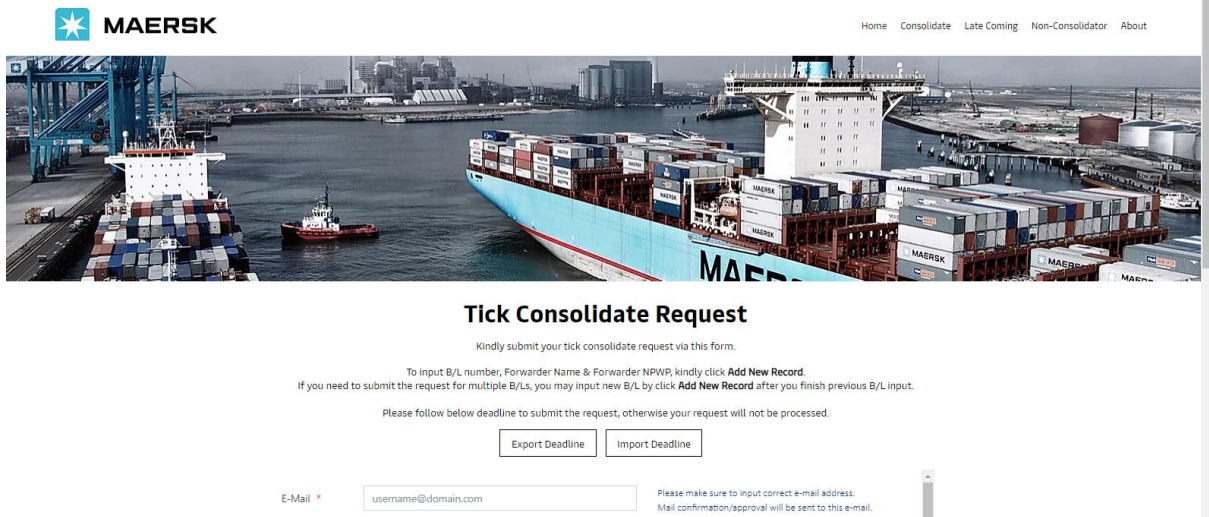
MAERSK

Home Consolidate Late Coming Non-Consolidator About

Tick Consolidate Request

Kindly submit your tick consolidate request via this form.

To input B/L number, Forwarder Name & Forwarder NPWP, kindly click **Add New Record**.
If you need to submit the request for multiple B/Ls, you may input new B/L by click **Add New Record** after you finish previous B/L input.

Please follow below deadline to submit the request, otherwise your request will not be processed.

Export Deadline Import Deadline

E-Mail * username@domain.com

Please make sure to input correct e-mail address.
Mail confirmation/approval will be sent to this e-mail.